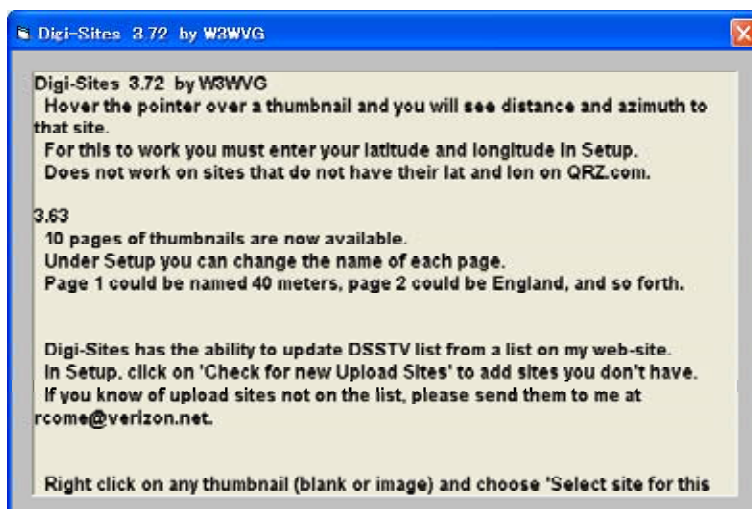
Digi-Sites 3.72 by W3WVG

Digi-Sites 3.72 by W3WVG
Hover the pointer over a thumbnail and you will see distance and azimuth to that site.
For this to work you must enter your latitude and longitude in Setup.
Does not work on sites that do not have their lat and lon on QRZ.com.

3.63
10 pages of thumbnails are now available.
Under Setup you can change the name of each page.
Page 1 could be named 40 meters, page 2 could be England, and so forth.

Digi-Sites has the ability to update DSSTV list from a list on my web-site.
In Setup, click on 'Check for new Upload Sites' to add sites you don't have.
If you know of upload sites not on the list, please send them to me at rcome@verizon.net.

Right click on any thumbnail (blank or image) and choose 'Select site for this